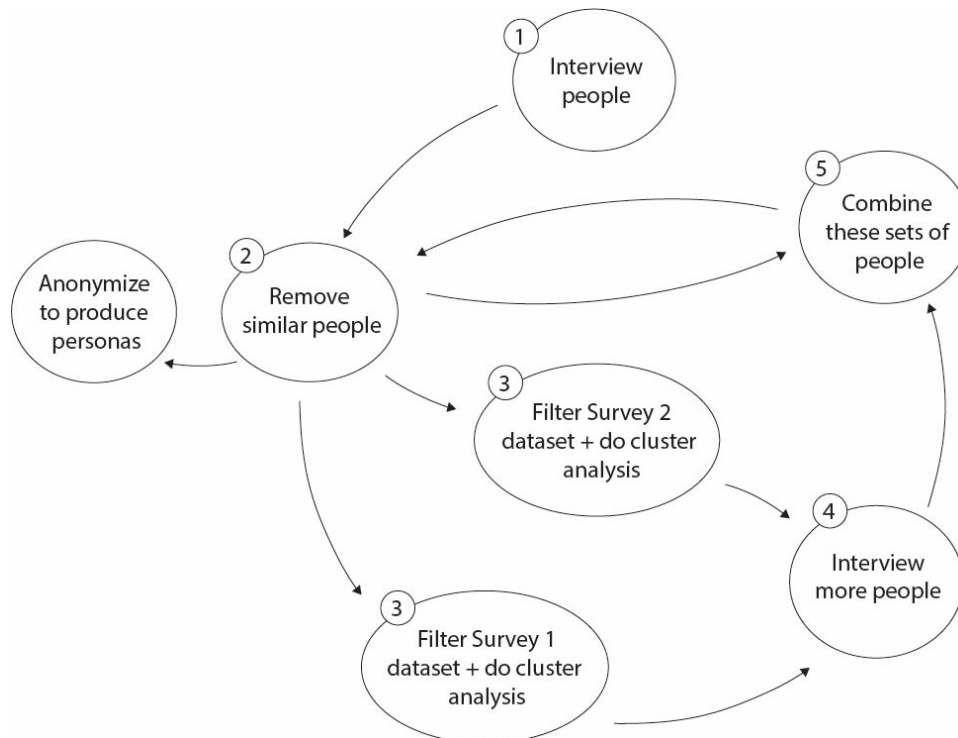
1
Interview people

5
Combine these sets of people

2
Remove similar people

Anonymize to produce personas

3
Filter Survey 2 dataset + do cluster analysis

4
Interview more people

3
Filter Survey 1 dataset + do cluster analysis